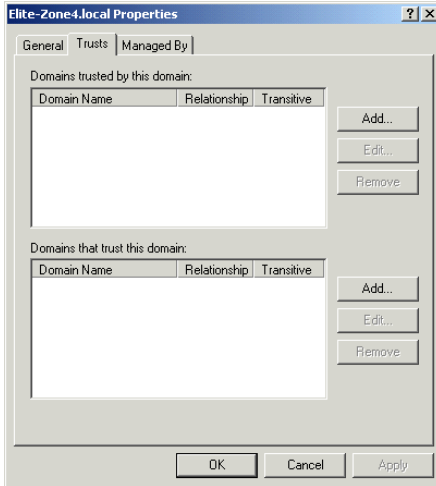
Elite-Zone4.local Properties

? X

General | Trusts | Managed By

Domains trusted by this domain:

| Domain Name | Relationship | Transitive |
|---|---|---|

Add...

Edit...

Remove

Domains that trust this domain:

| Domain Name | Relationship | Transitive |
|---|---|---|

Add...

Edit...

Remove

OK

Cancel

Apply